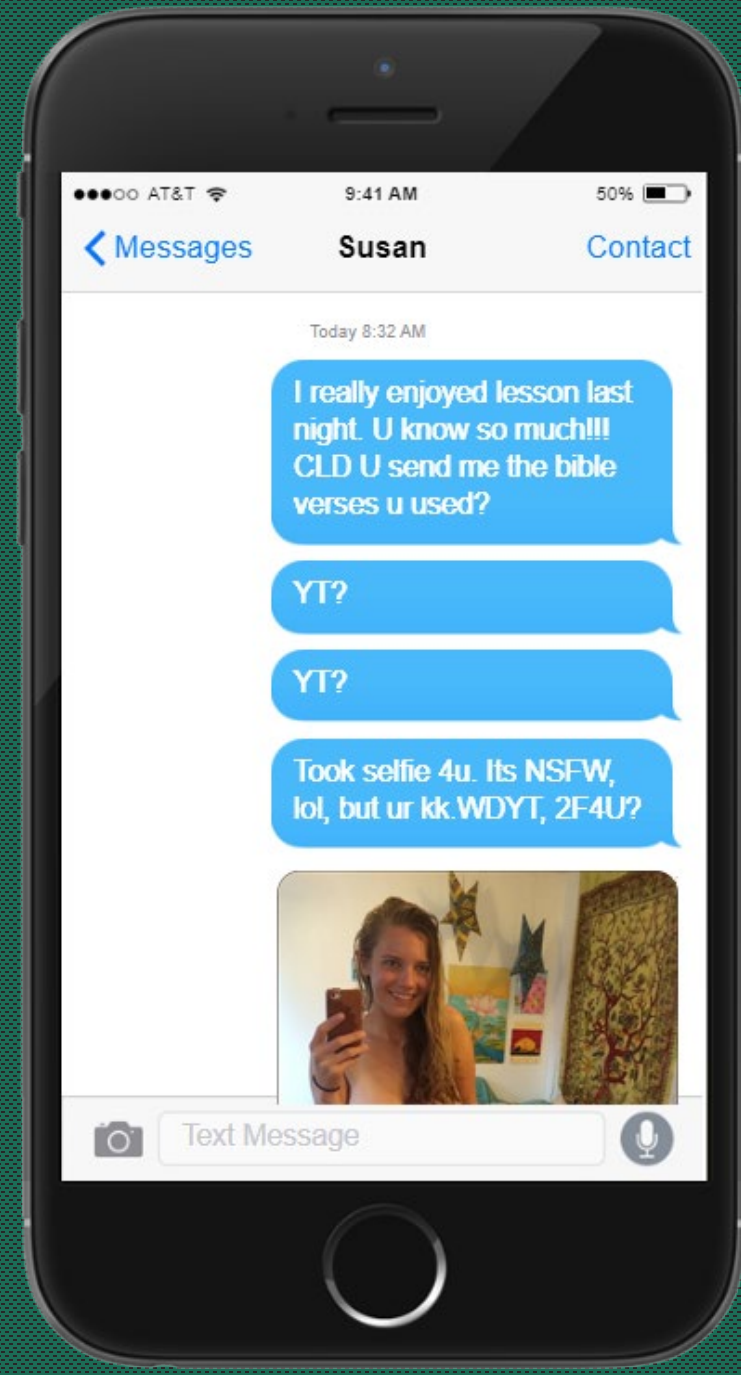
●●●○○ AT&T 9:41 AM 50%

Messages Susan Contact

Today 8:32 AM

I really enjoyed lesson last night. U know so much!!! CLD U send me the bible verses u used?

YT?

YT?

Took selfie 4u. Its NSFW, lol, but ur kk.WDYT, 2F4U?

Text Message